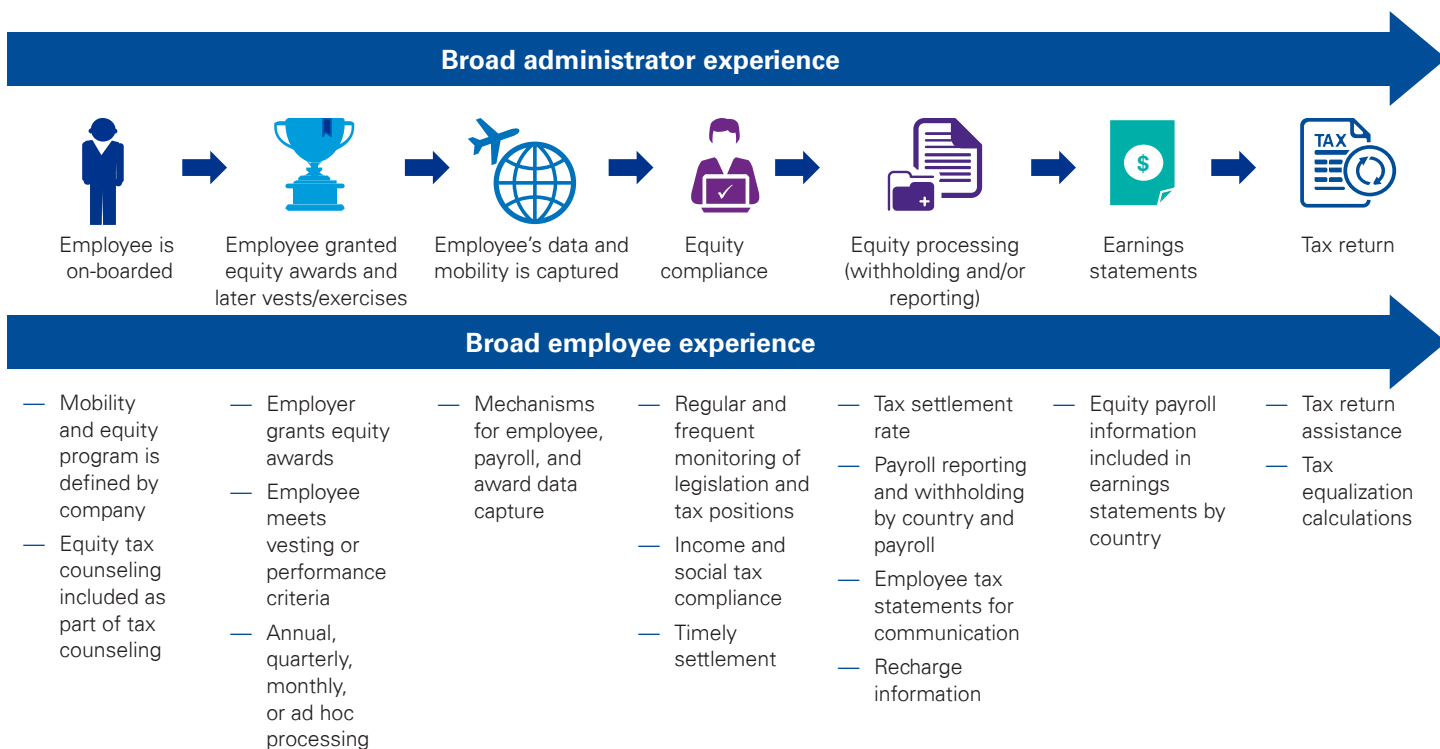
Broad administrator experience

Employee is on-boarded

Employee granted equity awards and later vests/exercises

Employee's data and mobility is captured

Equity compliance

Equity processing (withholding and/or reporting)

Earnings statements

Tax return

Broad employee experience

— Mobility and equity program is defined by company
— Equity tax counseling included as part of tax counseling

— Employer grants equity awards
— Employee meets vesting or performance criteria
— Annual, quarterly, monthly, or ad hoc processing

— Mechanisms for employee, payroll, and award data capture

— Regular and frequent monitoring of legislation and tax positions
— Income and social tax compliance
— Timely settlement

— Tax settlement rate
— Payroll reporting and withholding by country and payroll
— Employee tax statements for communication
— Recharge information

— Equity payroll information included in earnings statements by country

— Tax return assistance
— Tax equalization calculations